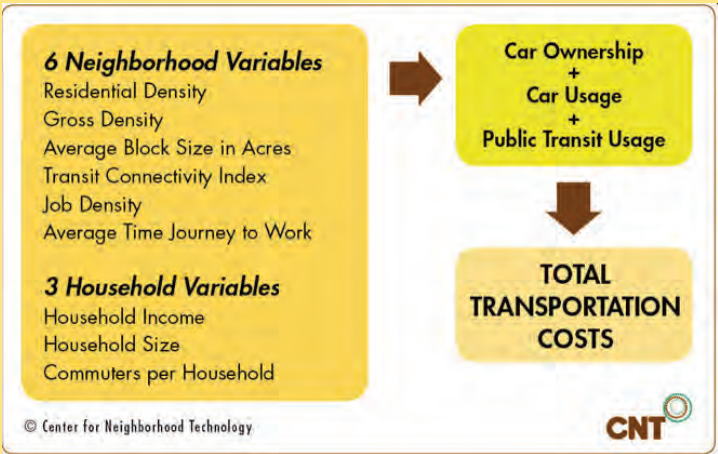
6 Neighborhood Variables
Residential Density
Gross Density
Average Block Size in Acres
Transit Connectivity Index
Job Density
Average Time Journey to Work

3 Household Variables
Household Income
Household Size
Commuters per Household

Car Ownership
+
Car Usage
+
Public Transit Usage

TOTAL TRANSPORTATION COSTS

© Center for Neighborhood Technology

CNT